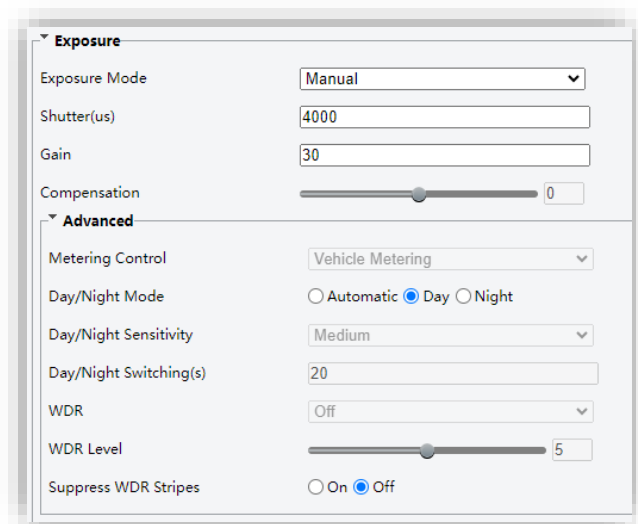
Exposure

Exposure Mode
Manual

Shutter(us)
4000

Gain
30

Compensation
0

Advanced

Metering Control
Vehicle Metering

Day/Night Mode
Automatic Day Night

Day/Night Sensitivity
Medium

Day/Night Switching(s)
20

WDR
Off

WDR Level
5

Suppress WDR Stripes
On Off